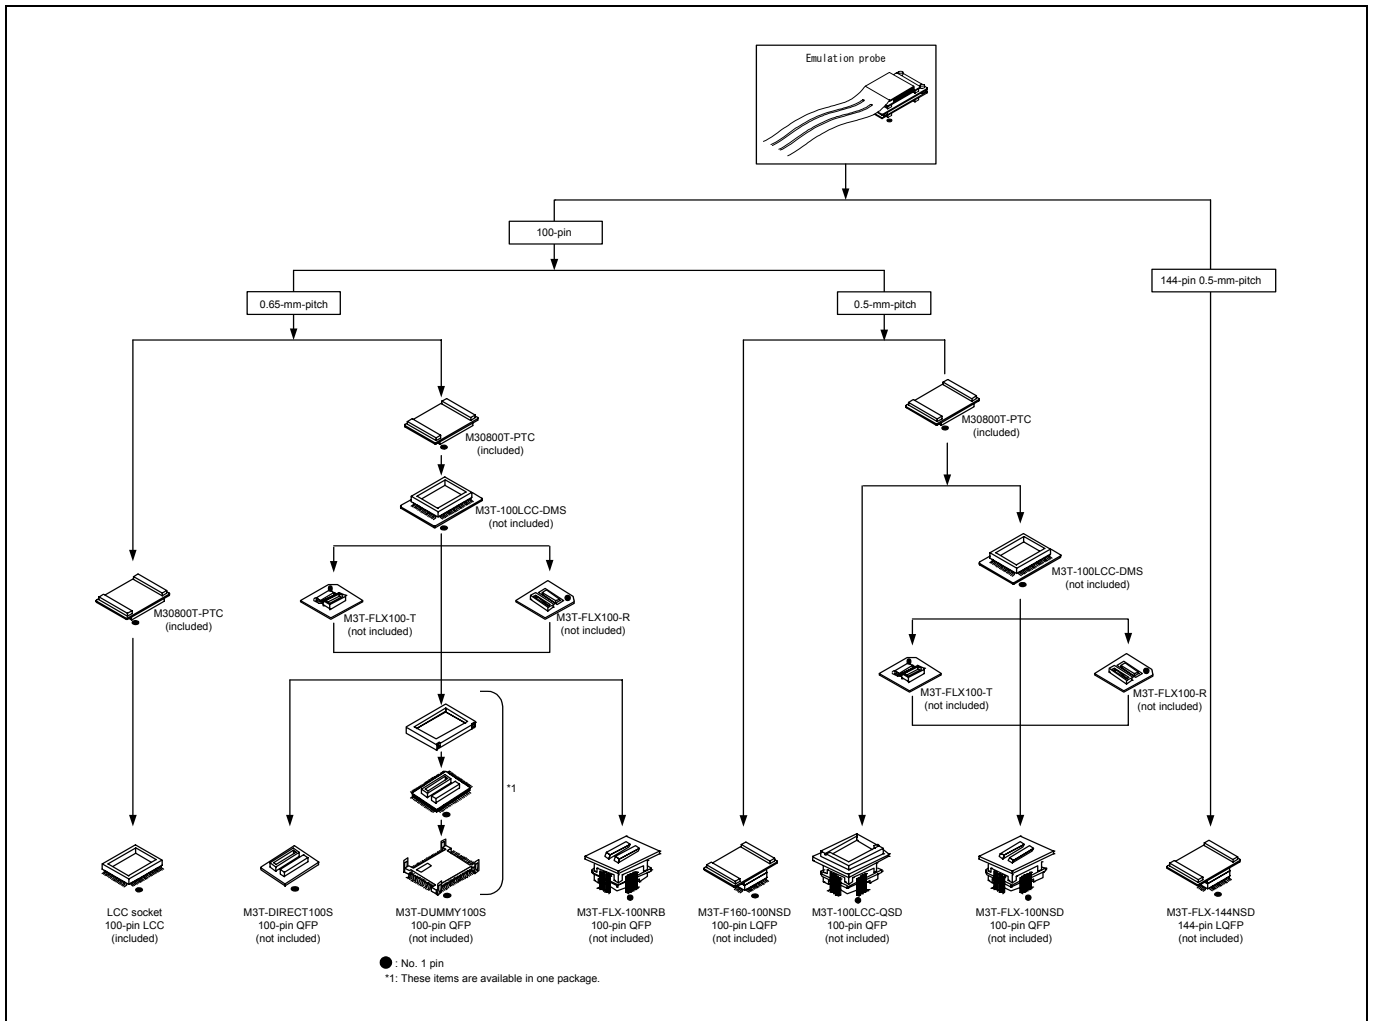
Emulation probe

100-pin

144-pin 0.5-mm-pitch

0.65-mm-pitch

0.5-mm-pitch

M30800T-PTC
(included)

M3T-100LCC-DMS
(not included)

M30800T-PTC
(included)

M3T-FLX100-T
(not included)

M3T-FLX100-R
(not included)

M30800T-PTC
(included)

M3T-100LCC-DMS
(not included)

M3T-FLX100-T
(not included)

M3T-FLX100-R
(not included)

*1

LCC socket
100-pin LCC
(included)

M3T-DIRECT100S
100-pin QFP
(not included)

M3T-DUMMY100S
100-pin QFP
(not included)

M3T-FLX-100NRB
100-pin QFP
(not included)

M3T-F160-100NSD
100-pin LQFP
(not included)

M3T-100LCC-QSD
100-pin QFP
(not included)

M3T-FLX-100NSD
100-pin QFP
(not included)

M3T-FLX-144NSD
144-pin LQFP
(not included)

●: No. 1 pin
*1: These items are available in one package.